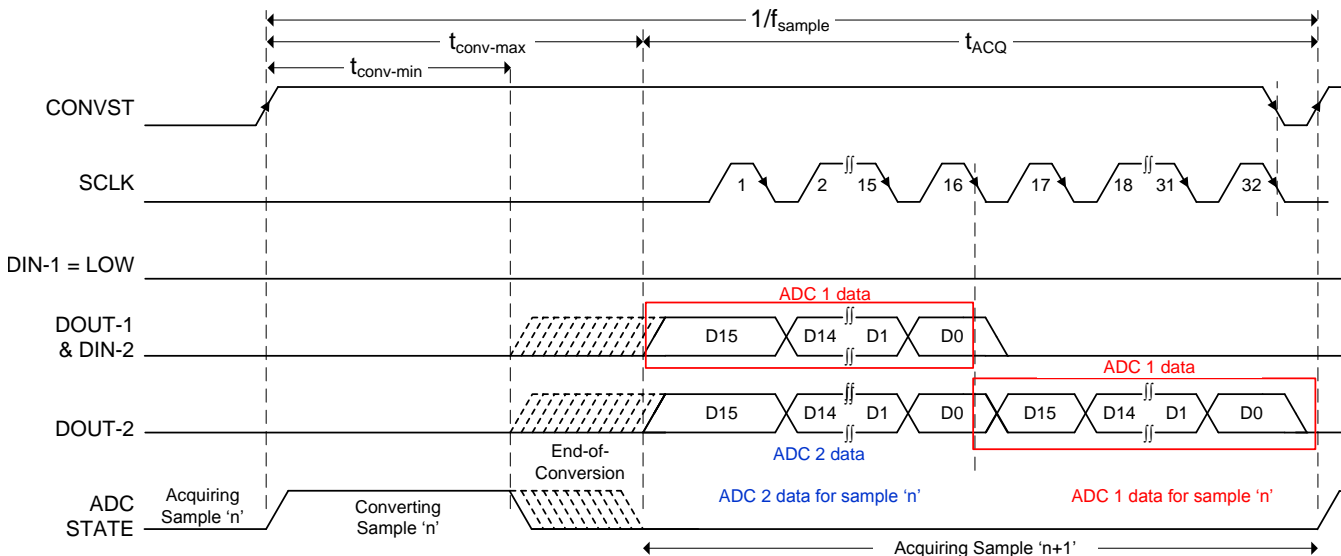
$1/f_{sample}$

$t_{conv\text{-}max}$

$t_{ACQ}$

$t_{conv\text{-}min}$

CONVST

SCLK

1 2 15 16 17 18 31 32

DIN-1 = LOW

ADC 1 data

DOUT-1 & DIN-2

D15 D14 D1 D0

ADC 1 data

DOUT-2

D15 D14 D1 D0 D15 D14 D1 D0

End-of-Conversion

ADC 2 data

ADC STATE

Acquiring Sample 'n'

Converting Sample 'n'

ADC 2 data for sample 'n'

ADC 1 data for sample 'n'

Acquiring Sample 'n+1'